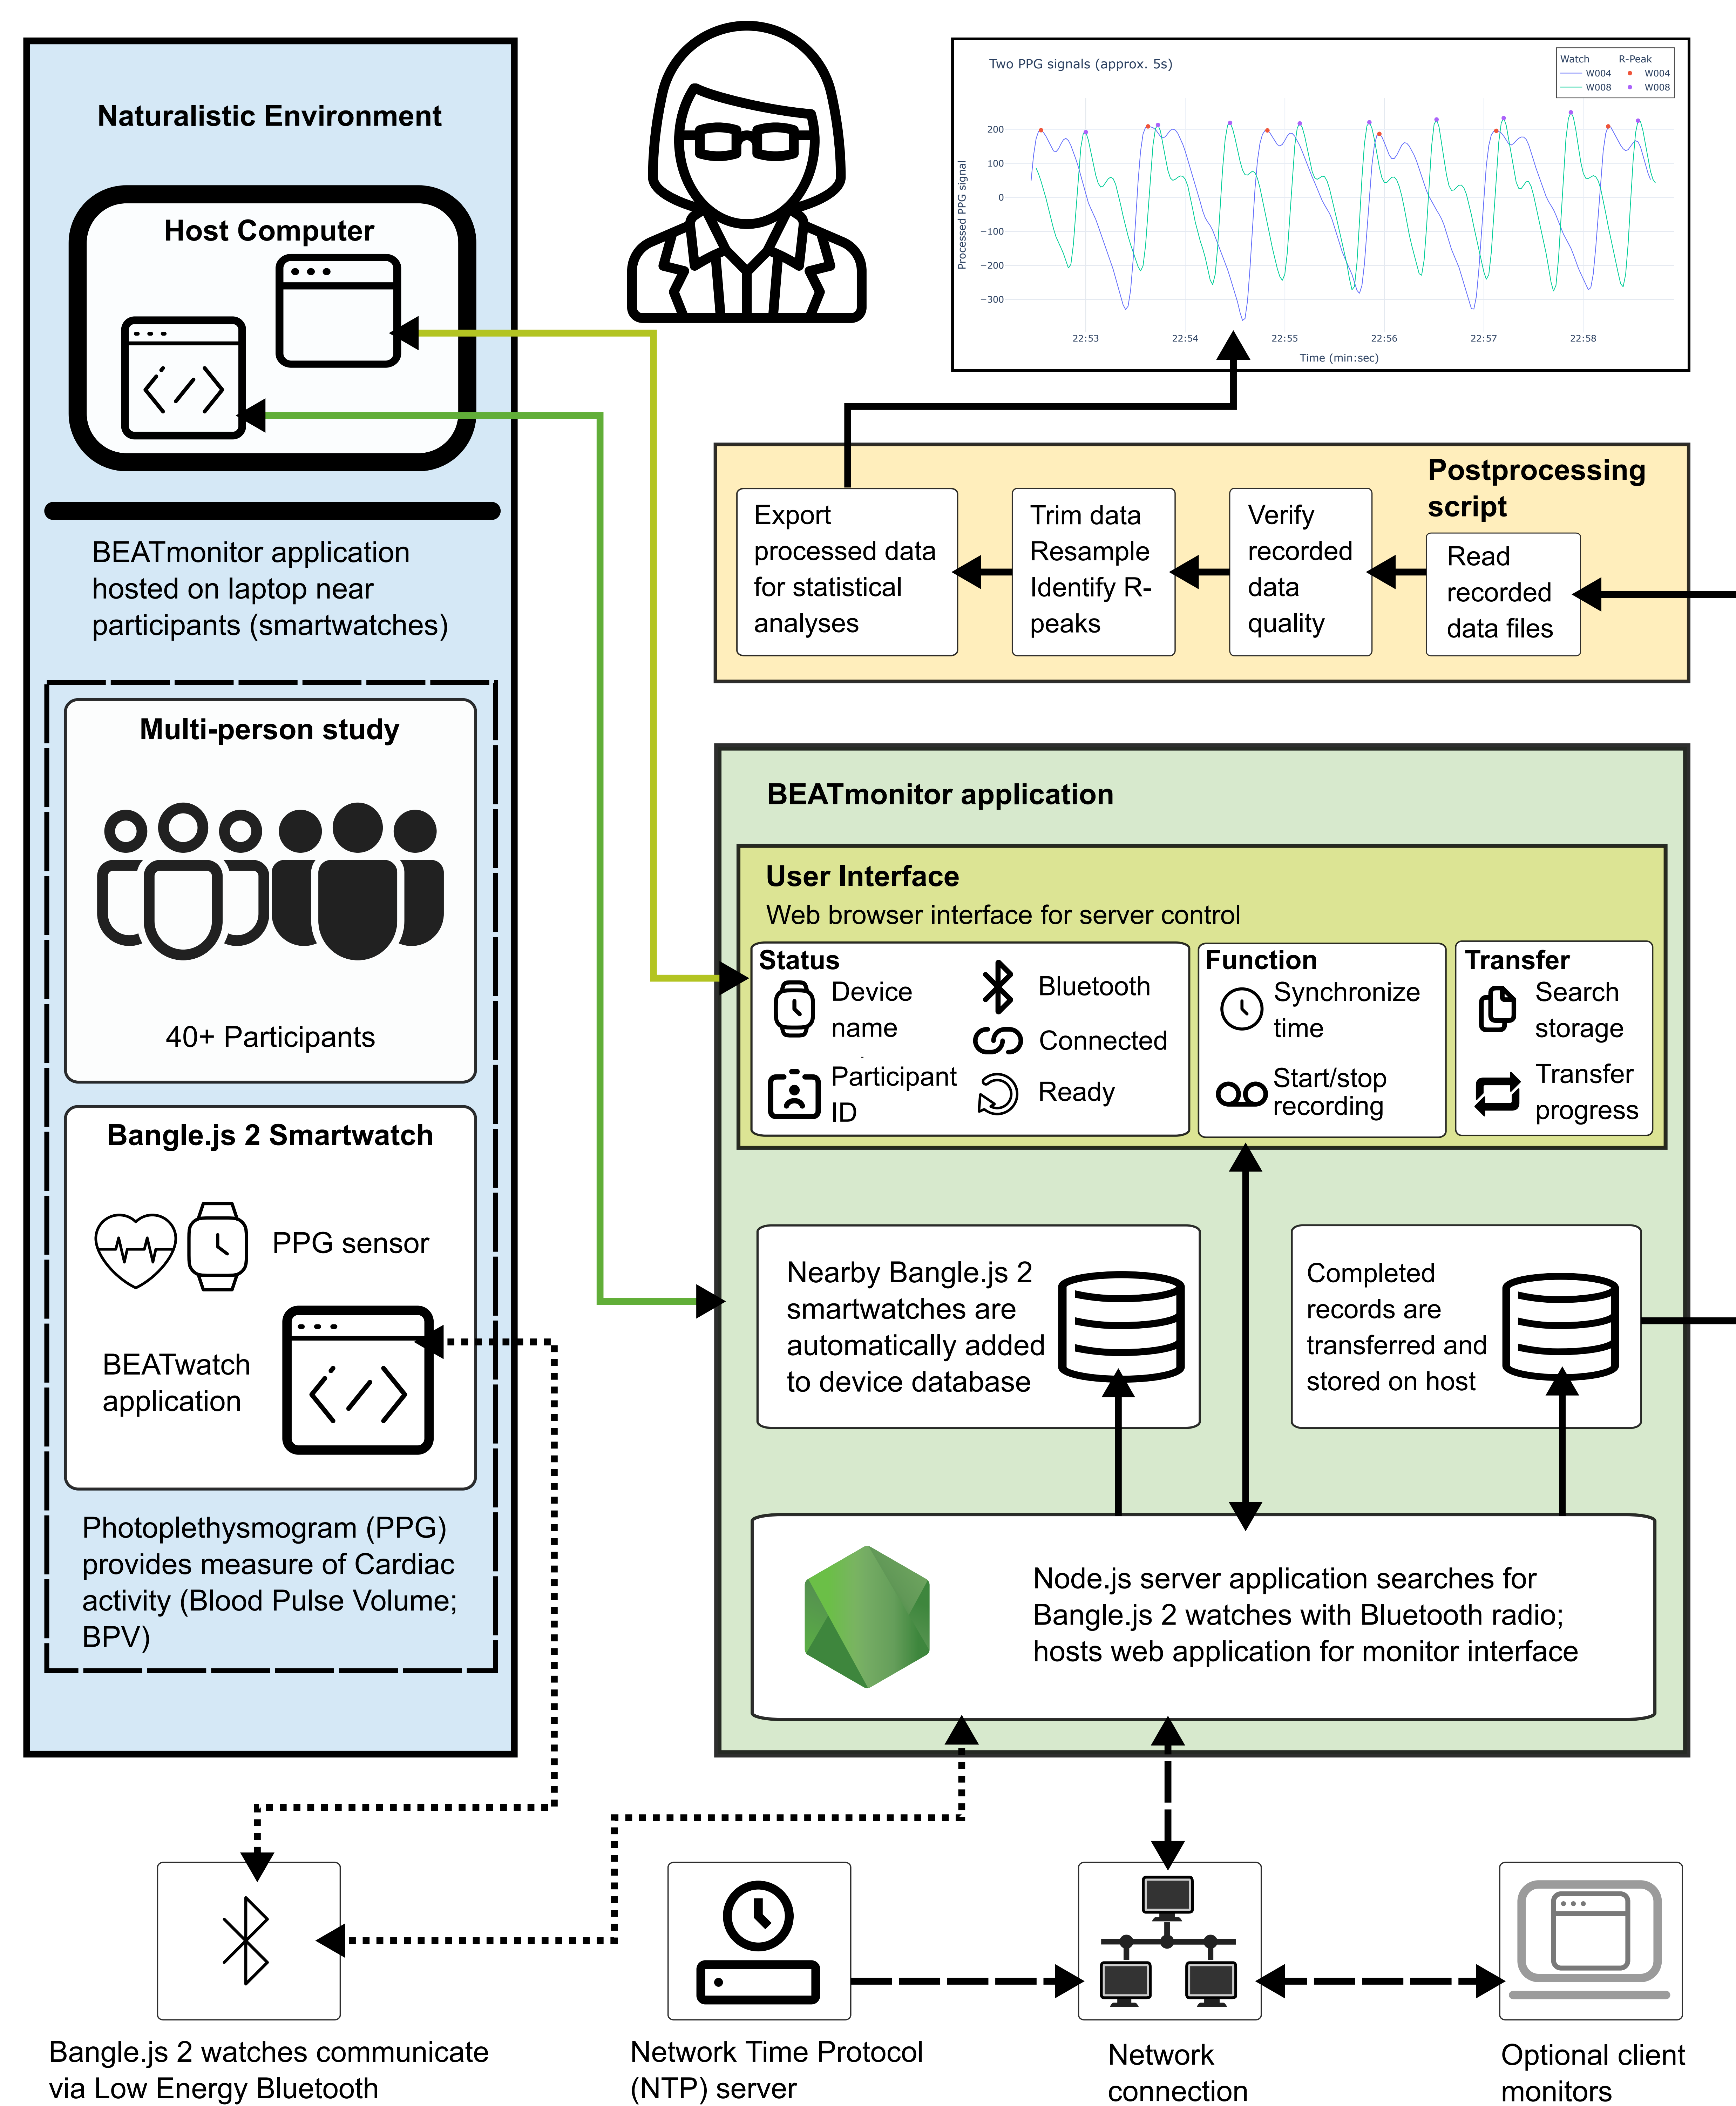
Naturalistic Environment

Host Computer

BEATmonitor application hosted on laptop near participants (smartwatches)

Multi-person study

40+ Participants

Bangle.js 2 Smartwatch

PPG sensor

BEATwatch application

Photoplethysmogram (PPG) provides measure of Cardiac activity (Blood Pulse Volume; BPV)

Two PPG signals (approx. 5s)

| Watch | R-Peak |
|---|---|
| W004 | W004 |
| W008 | W008 |

200
100
0
−100
−200
−300
Processed PPG signal
22:53 22:54 22:55 22:56 22:57 22:58
Time (min:sec)

Postprocessing script

Export processed data for statistical analyses

Trim data Resample Identify R-peaks

Verify recorded data quality

Read recorded data files

BEATmonitor application

User Interface
Web browser interface for server control

Status
Device name
Bluetooth
Connected
Participant ID
Ready

Function
Synchronize time
Start/stop recording

Transfer
Search storage
Transfer progress

Nearby Bangle.js 2 smartwatches are automatically added to device database

Completed records are transferred and stored on host

Node.js server application searches for Bangle.js 2 watches with Bluetooth radio; hosts web application for monitor interface

Bangle.js 2 watches communicate via Low Energy Bluetooth

Network Time Protocol (NTP) server

Network connection

Optional client monitors